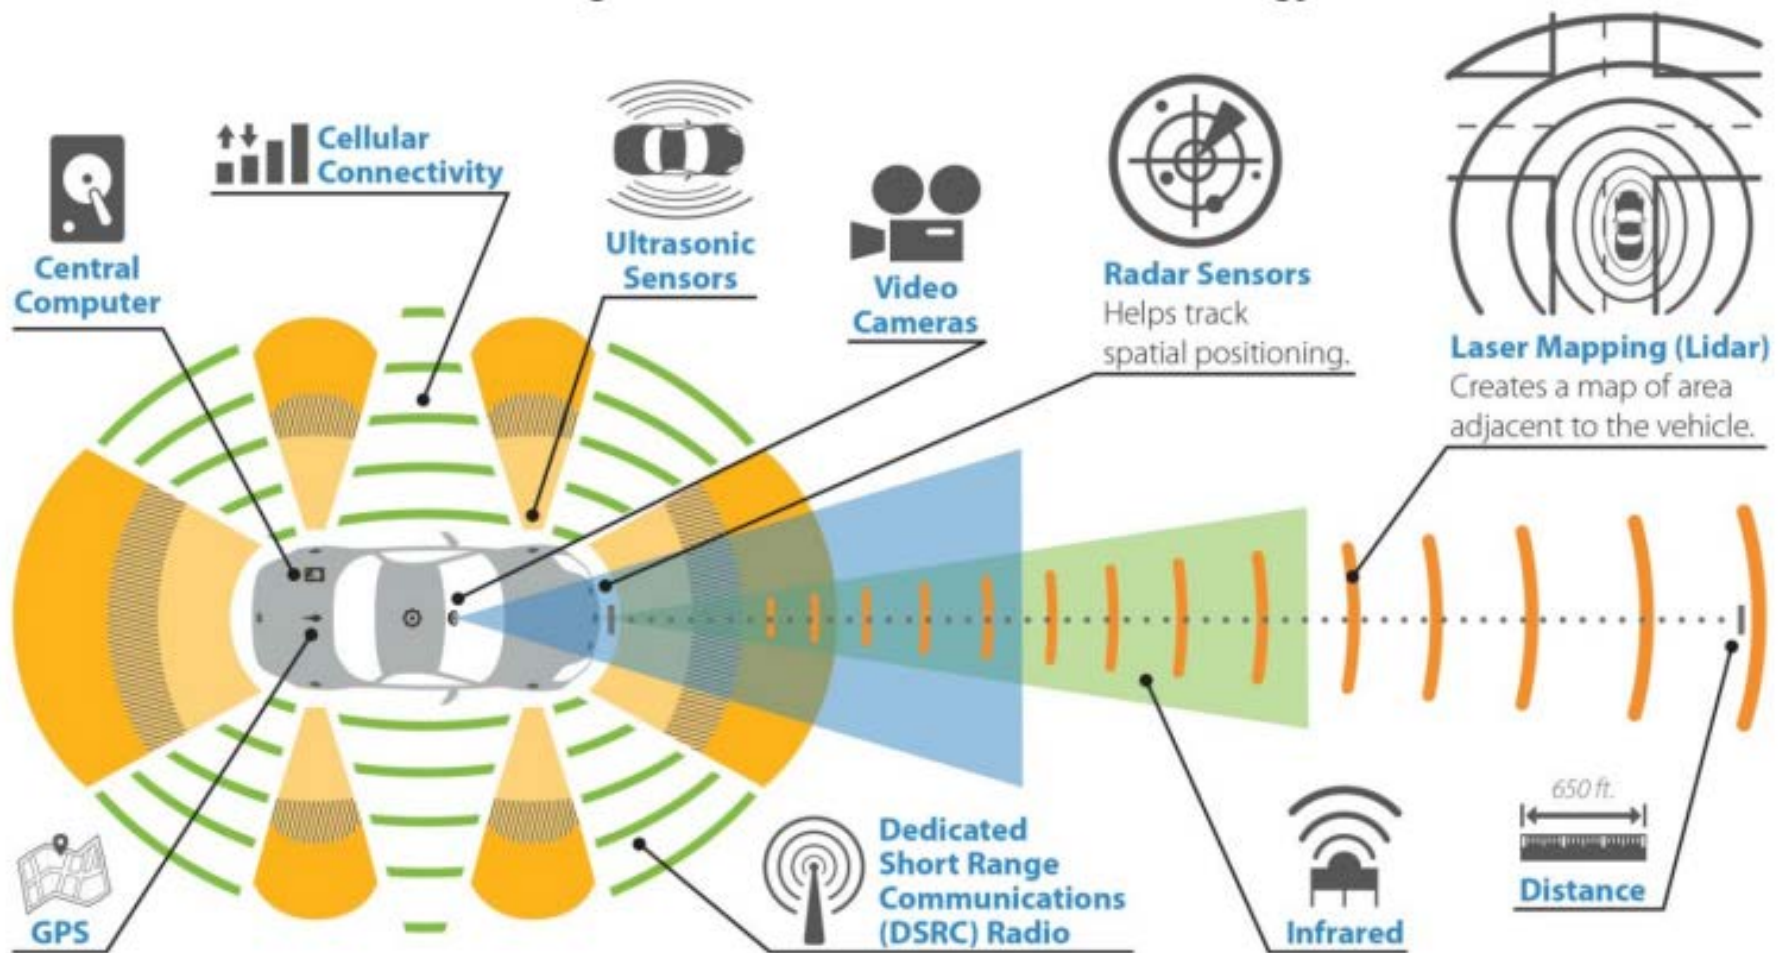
Central Computer

Cellular Connectivity

Ultrasonic Sensors

Video Cameras

Radar Sensors
Helps track spatial positioning.

Laser Mapping (Lidar)
Creates a map of area adjacent to the vehicle.

GPS

Dedicated Short Range Communications (DSRC) Radio

Infrared

650 ft.

Distance